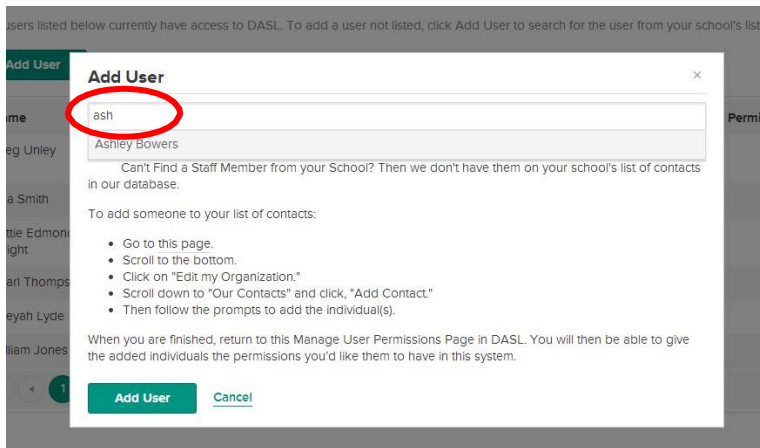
users listed below currently have access to DASL. To add a user not listed, click Add User to search for the user from your school's list

Add User

ame

eg Unley

a Smith

ttie Edmond ight

arl Thomps

eyah Lyde

lliam Jones

Permi

Add User

×

ash

Ashley Bowers

Can't Find a Staff Member from your School? Then we don't have them on your school's list of contacts in our database.

To add someone to your list of contacts:

- Go to this page.
- Scroll to the bottom.
- Click on "Edit my Organization."
- Scroll down to "Our Contacts" and click, "Add Contact."
- Then follow the prompts to add the individual(s).

When you are finished, return to this Manage User Permissions Page in DASL. You will then be able to give the added individuals the permissions you'd like them to have in this system.

Add User

Cancel